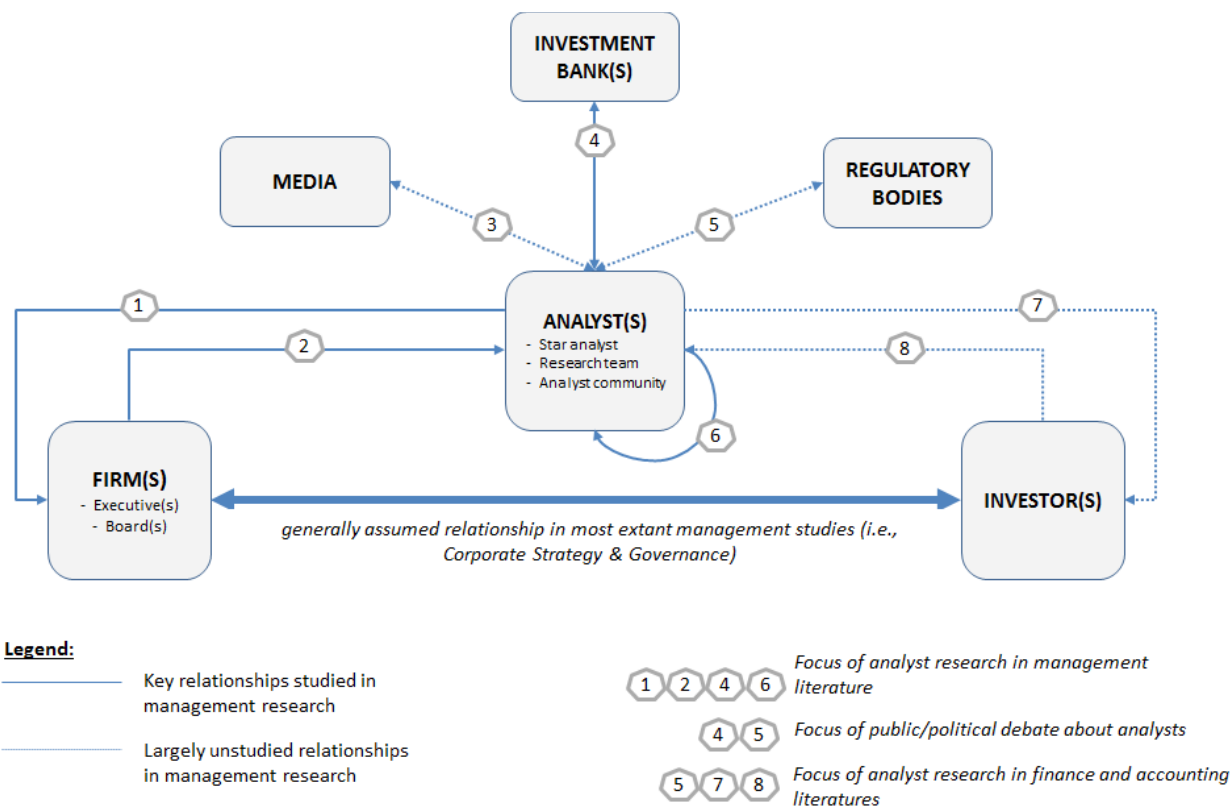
INVESTMENT BANK(S)

4

MEDIA

REGULATORY BODIES

3

5

1

ANALYST(S)
- Star analyst
- Research team
- Analyst community

7

2

8

6

FIRM(S)
- Executive(s)
- Board(s)

INVESTOR(S)

generally assumed relationship in most extant management studies (i.e., Corporate Strategy & Governance)

Legend:

Key relationships studied in management research

Largely unstudied relationships in management research

1 2 4 6 Focus of analyst research in management literature

4 5 Focus of public/political debate about analysts

5 7 8 Focus of analyst research in finance and accounting literatures